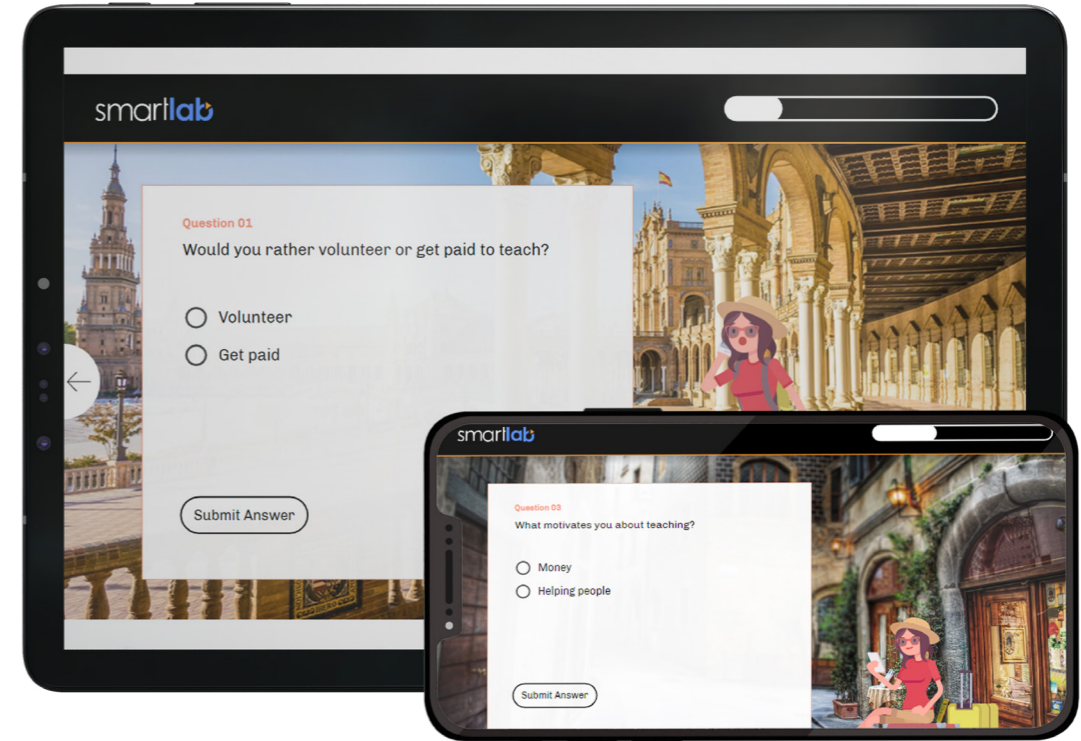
smartlab

Question 01

Would you rather volunteer or get paid to teach?

Volunteer

Get paid

Submit Answer

smartlab

Question 03

What motivates you about teaching?

Money

Helping people

Submit Answer